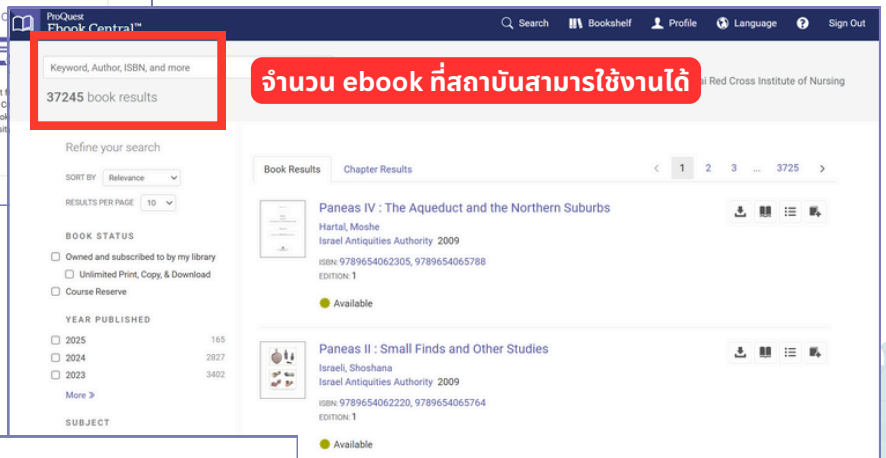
ProQuest Ebook Central™

Search Bookshelf Profile Language Sign Out

Keyword, Author, ISBN, and more

37245 book results

จำนวน ebook ที่สถาบันสามารถใช้งานได้

ai Red Cross Institute of Nursing

Refine your search

SORT BY Relevance

RESULTS PER PAGE 10

BOOK STATUS

Owned and subscribed to by my library

Unlimited Print, Copy, & Download

Course Reserve

YEAR PUBLISHED

| 2025 | 165 |
|---|---|
| 2024 | 2827 |
| 2023 | 3402 |

More »

SUBJECT

Book Results Chapter Results

< 1 2 3 ... 3725 >

Paneas IV : The Aqueduct and the Northern Suburbs
Hartal, Moshe
Israel Antiquities Authority 2009
ISBN: 9789654062305, 9789654065788
EDITION: 1
Available

Paneas II : Small Finds and Other Studies
Israeli, Shoshana
Israel Antiquities Authority 2009
ISBN: 9789654062220, 9789654065764
EDITION: 1
Available